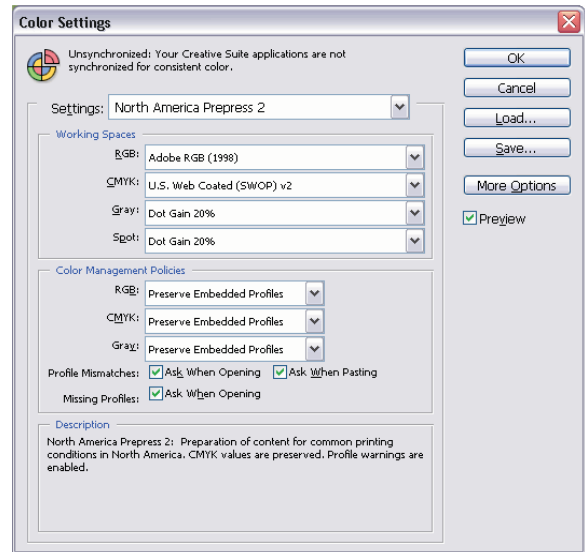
Color Settings

Unsynchronized: Your Creative Suite applications are not synchronized for consistent color.

OK

Cancel

Load...

Save...

More Options

Preview

Settings: North America Prepress 2

Working Spaces

RGB: Adobe RGB (1998)

CMYK: U.S. Web Coated (SWOP) v2

Gray: Dot Gain 20%

Spot: Dot Gain 20%

Color Management Policies

RGB: Preserve Embedded Profiles

CMYK: Preserve Embedded Profiles

Gray: Preserve Embedded Profiles

Profile Mismatches: Ask When Opening Ask When Pasting

Missing Profiles: Ask When Opening

Description

North America Prepress 2: Preparation of content for common printing conditions in North America. CMYK values are preserved. Profile warnings are enabled.